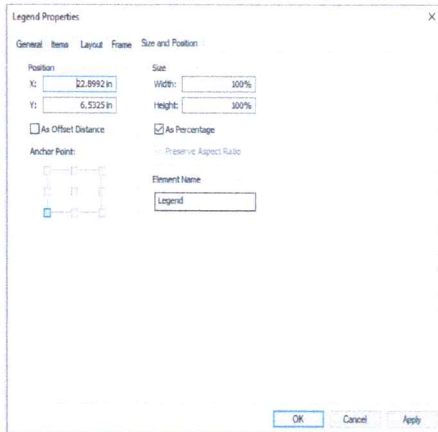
Legend Properties

General Items Layout Frame Size and Position

Position
X: 22.8992 in
Y: 6.5325 in

As Offset Distance

Anchor Point:

Size
Width: 100%
Height: 100%

As Percentage

Preserve Aspect Ratio

Element Name
Legend

OK Cancel Apply